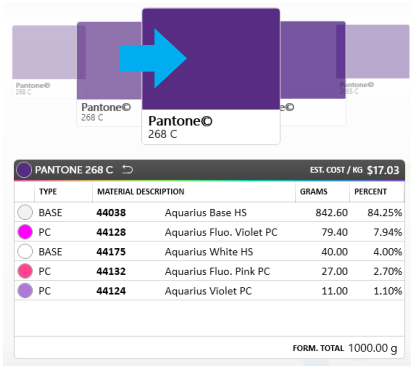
Pantone©
268 C

Pantone©
268 C

Pantone©
268 C

PANTONE 268 C ↺ EST. COST / KG $17.03

| | TYPE | MATERIAL DESCRIPTION | | GRAMS | PERCENT |
|---|---|---|---|---|---|
| | BASE | 44038 | Aquarius Base HS | 842.60 | 84.25% |
| | PC | 44128 | Aquarius Fluo. Violet PC | 79.40 | 7.94% |
| | BASE | 44175 | Aquarius White HS | 40.00 | 4.00% |
| | PC | 44132 | Aquarius Fluo. Pink PC | 27.00 | 2.70% |
| | PC | 44124 | Aquarius Violet PC | 11.00 | 1.10% |

FORM. TOTAL 1000.00 g